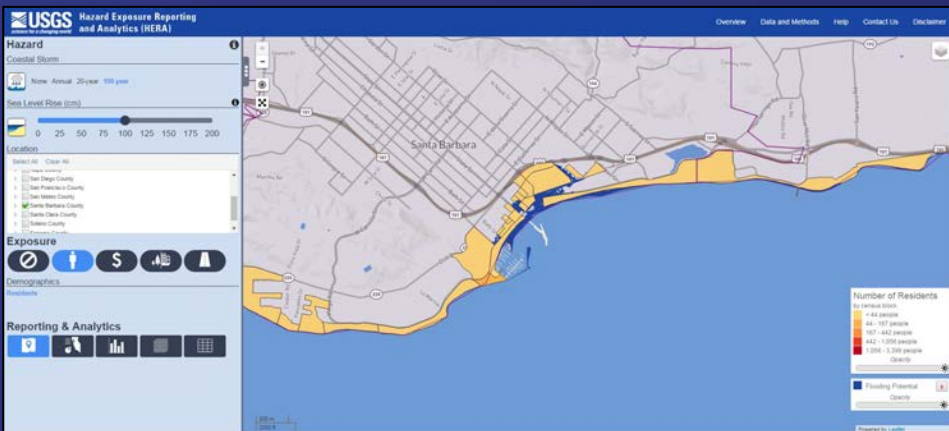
USGS science for a changing world Hazard Exposure Reporting and Analytics (HERA)

Overview Data and Methods Help Contact Us Disclaimer

Hazard

Coastal Storm

None Annual 20-year 100-year

Sea Level Rise (cm)

0 25 50 75 100 125 150 175 200

Location

Select All Clear All

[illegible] County
San Diego County
San Francisco County
San Mateo County
Santa Barbara County
Santa Clara County
Solano County
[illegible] County

Exposure

$

Demographics

Residents

Reporting & Analytics

Santa Barbara

Number of Residents

by census block

< 44 people
44 - 167 people
167 - 442 people
442 - 1,056 people
1,056 - 3,299 people

Opacity

Flooding Potential

Opacity

Powered by Leaflet